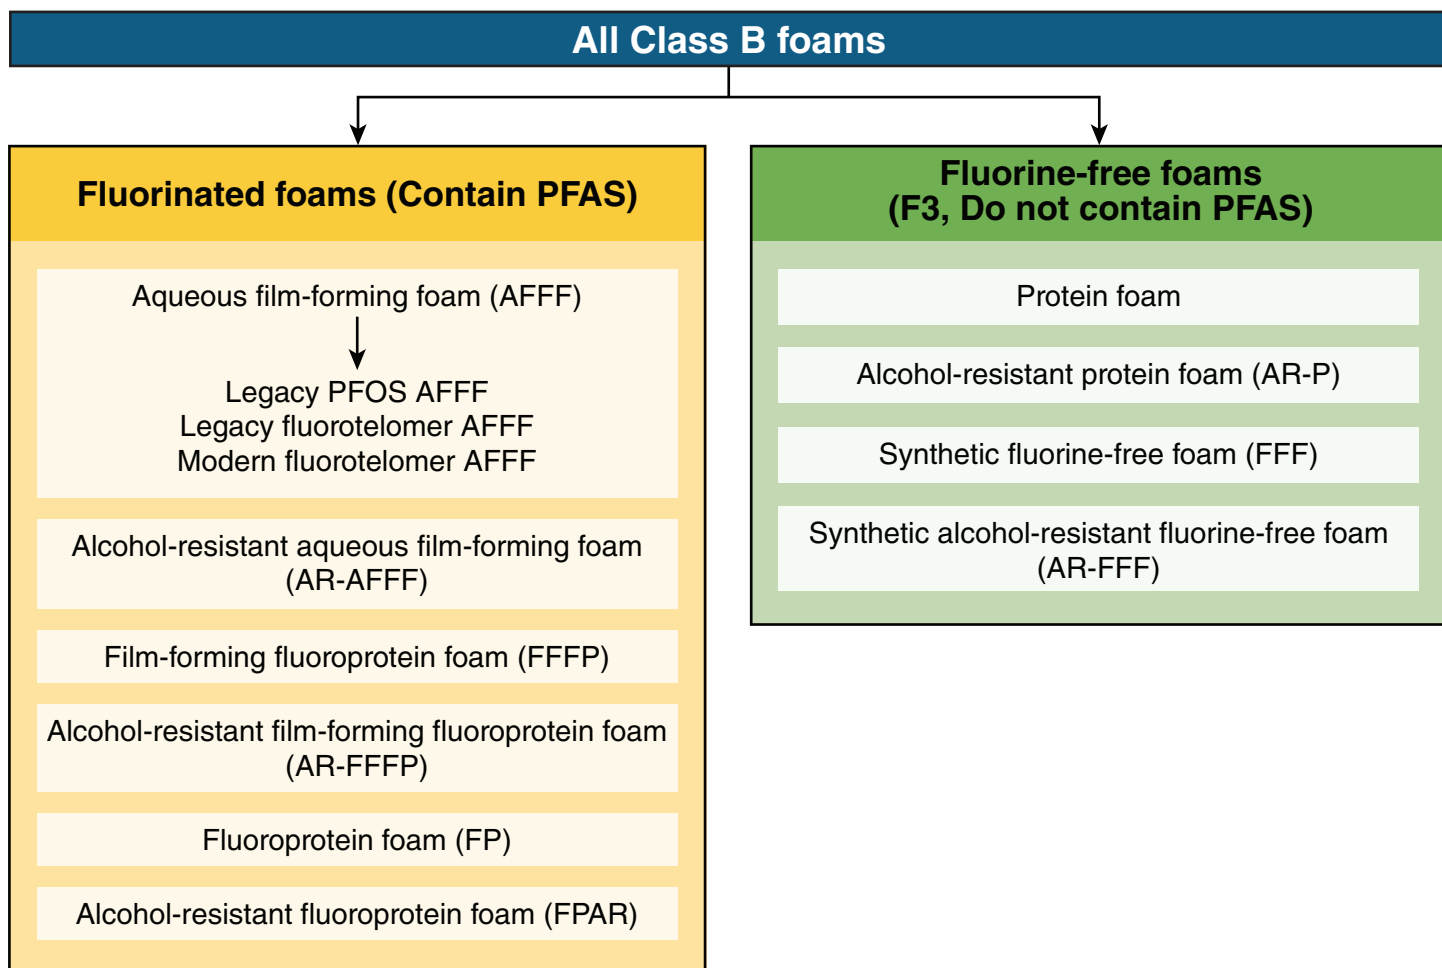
All Class B foams

Fluorinated foams (Contain PFAS)

Aqueous film-forming foam (AFFF)

Legacy PFOS AFFF
Legacy fluorotelomer AFFF
Modern fluorotelomer AFFF

Alcohol-resistant aqueous film-forming foam (AR-AFFF)

Film-forming fluoroprotein foam (FFFP)

Alcohol-resistant film-forming fluoroprotein foam (AR-FFFP)

Fluoroprotein foam (FP)

Alcohol-resistant fluoroprotein foam (FPAR)

Fluorine-free foams (F3, Do not contain PFAS)

Protein foam

Alcohol-resistant protein foam (AR-P)

Synthetic fluorine-free foam (FFF)

Synthetic alcohol-resistant fluorine-free foam (AR-FFF)